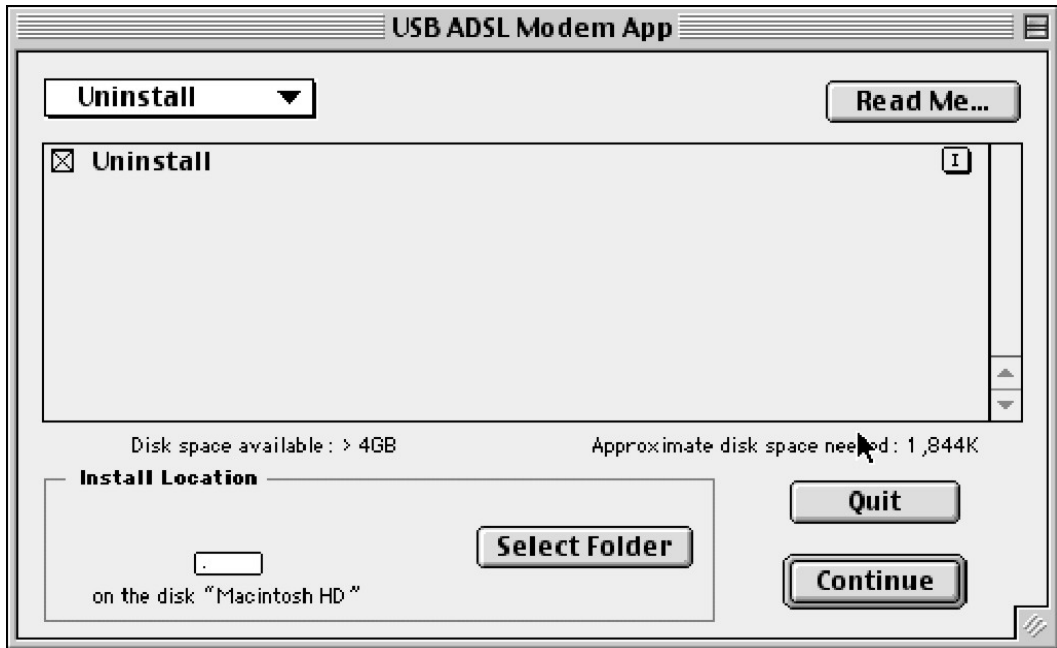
USB ADSL Modem App

Uninstall

Read Me...

☒ Uninstall

I

Disk space available : > 4GB

Approximate disk space nee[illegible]d : 1,844K

Install Location

Select Folder

on the disk "Macintosh HD"

Quit

Continue